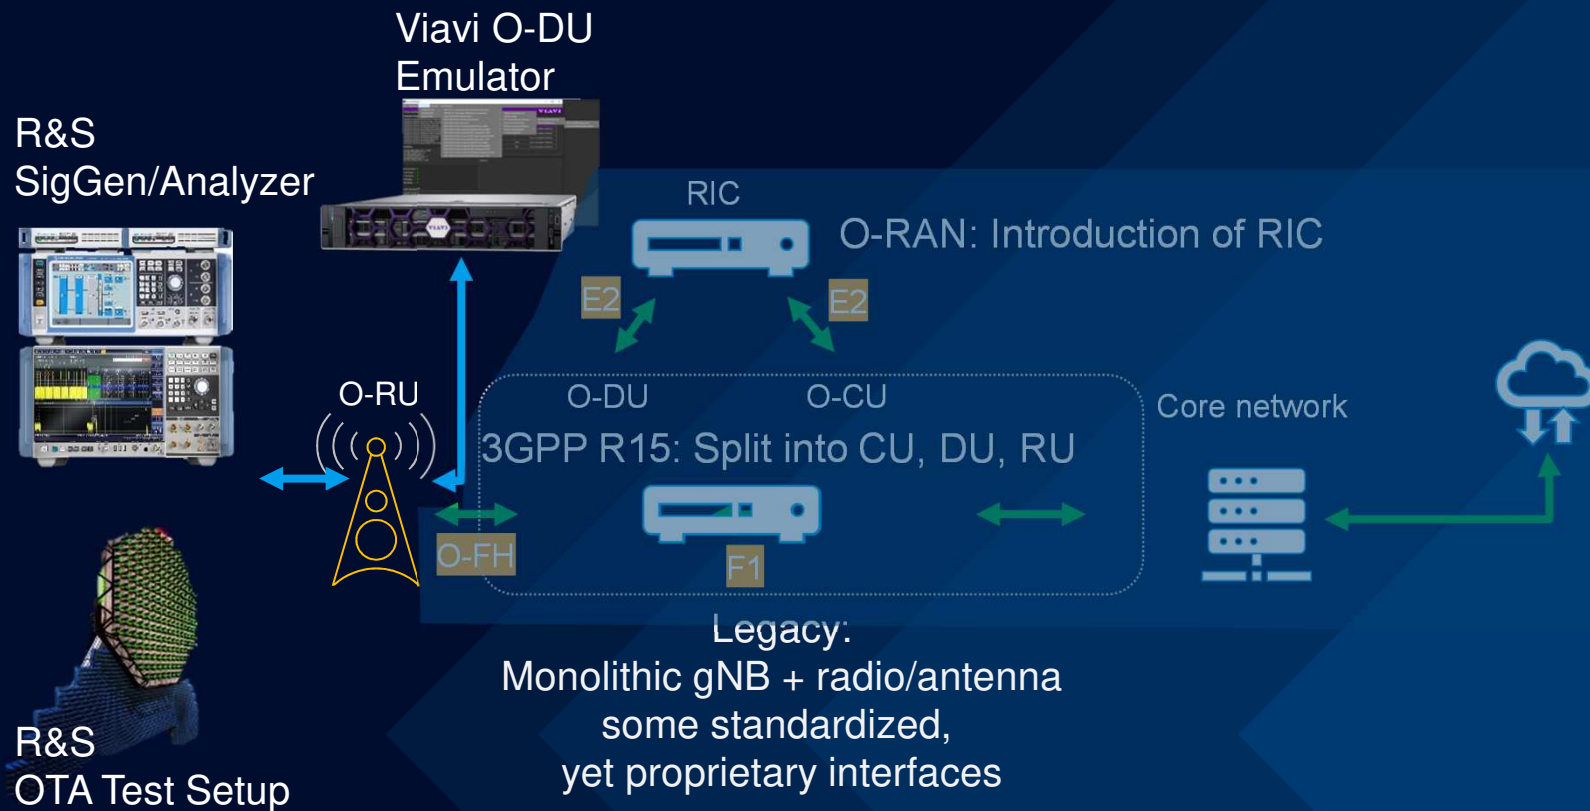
Viavi O-DU Emulator

R&S SigGen/Analyzer

RIC

O-RAN: Introduction of RIC

E2

E2

O-RU

O-DU

O-CU

Core network

3GPP R15: Split into CU, DU, RU

O-FH

F1

Legacy:
Monolithic gNB + radio/antenna
some standardized,
yet proprietary interfaces

R&S
OTA Test Setup